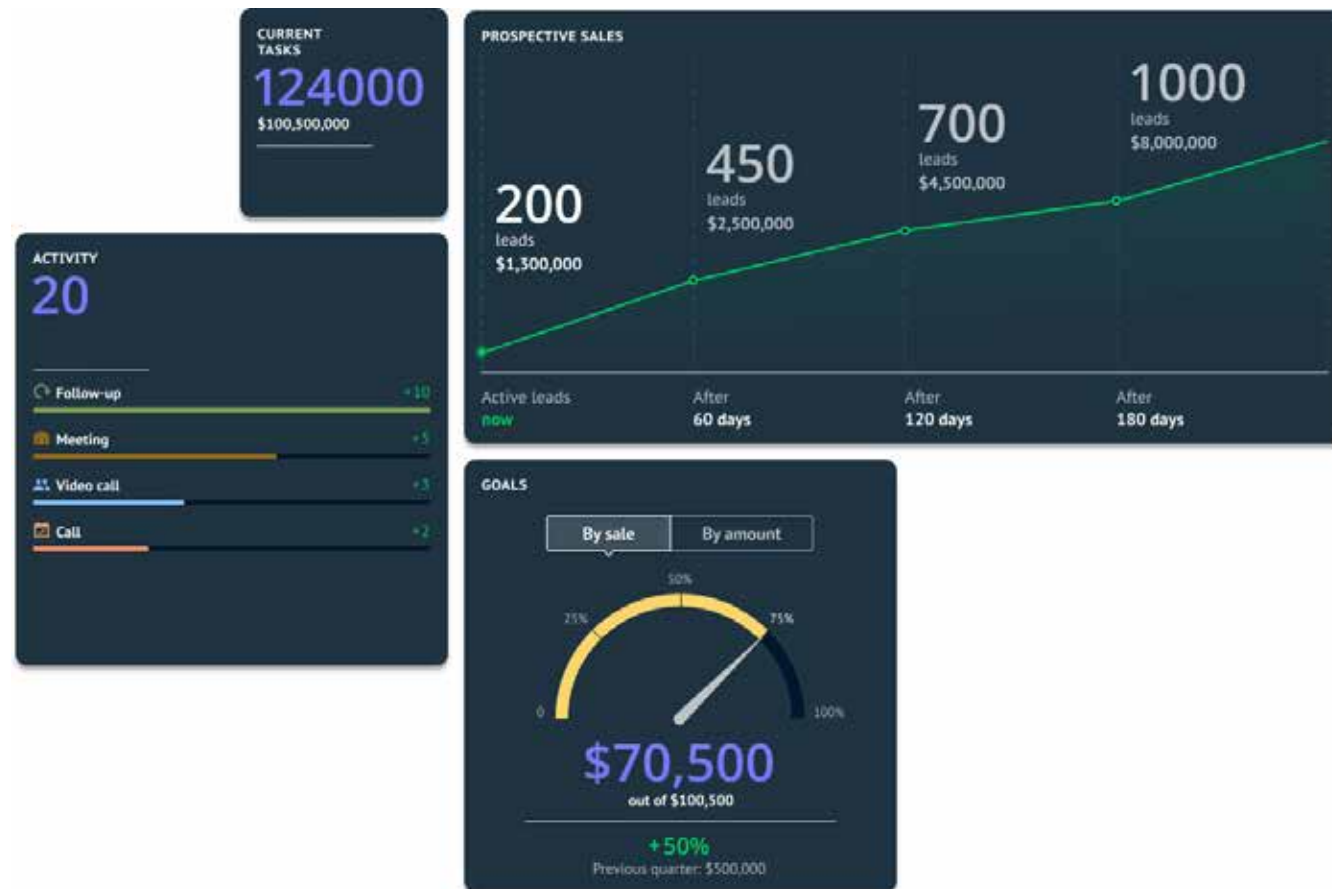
CURRENT TASKS
124000
$100,500,000

PROSPECTIVE SALES
200
leads
$1,300,000
450
leads
$2,500,000
700
leads
$4,500,000
1000
leads
$8,000,000
Active leads
now
After
60 days
After
120 days
After
180 days

ACTIVITY
20
Follow-up +10
Meeting +5
Video call +3
Call +2

GOALS
By sale
By amount
0
25%
50%
75%
100%
$70,500
out of $100,500
+50%
Previous quarter: $500,000